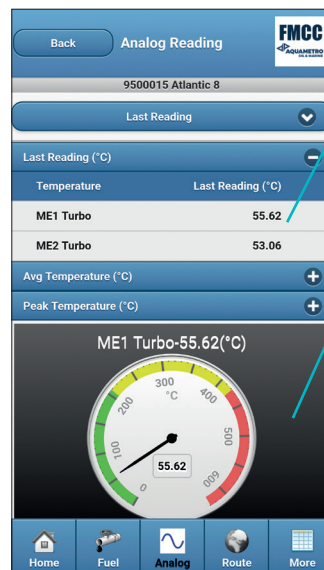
Back

Analog Reading

FMCC
AQUAMETRO OIL & MARINE

9500015 Atlantic 8

Last Reading

Last Reading (°C)

| Temperature | Last Reading (°C) |
|---|---|
| ME1 Turbo | 55.62 |
| ME2 Turbo | 53.06 |

Avg Temperature (°C)

Peak Temperature (°C)

ME1 Turbo-55.62(°C)

0
100
200
300
°C
400
500
600
55.62

Home
Fuel
Analog
Route
More